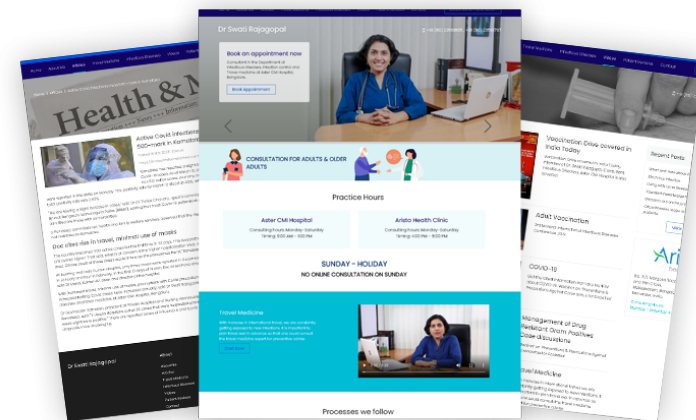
Dr Swati Rajagopal

Book an appointment now

Book Appointment

CONSULTATION FOR ADULTS & OLDER ADULTS

Practice Hours

Aster CMI Hospital

Consulting hours Monday-Saturday Timing: 9:00 AM - 1:00 PM

Arista Health Clinic

Consulting hours Monday-Saturday Timing: 4:00 PM - 8:00 PM

SUNDAY - HOLIDAY

NO ONLINE CONSULTATION ON SUNDAY

Travel Medicine

Processes we follow

Health & M

Active Covid Infections

Dos: dos rise in travel, minimise use of masses

Dr Swati Rajagopal

About

Vaccination Drive covered in India Today

Adult Vaccination

COVID-19

Management of Drug Resistant Gram Positive Case discussions

Travel Medicine

Recent Posts

Arista